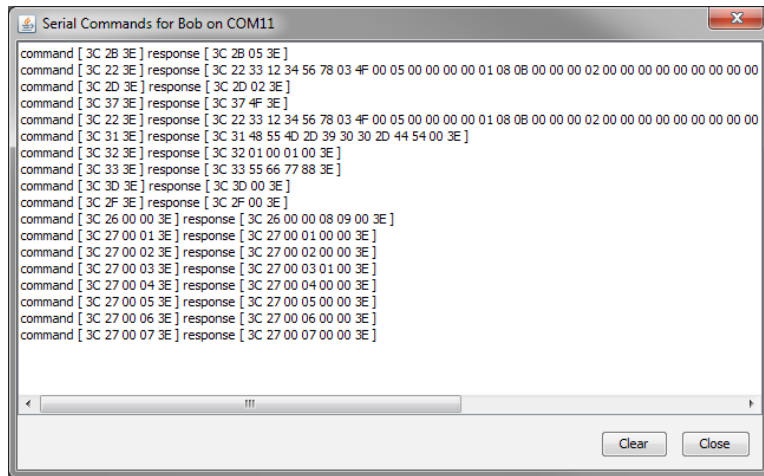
Serial Commands for Bob on COM11

command [ 3C 2B 3E ] response [ 3C 2B 05 3E ]
command [ 3C 22 3E ] response [ 3C 22 33 12 34 56 78 03 4F 00 05 00 00 00 00 01 08 0B 00 00 00 02 00 00 00 00 00 00 00 00
command [ 3C 2D 3E ] response [ 3C 2D 02 3E ]
command [ 3C 37 3E ] response [ 3C 37 4F 3E ]
command [ 3C 22 3E ] response [ 3C 22 33 12 34 56 78 03 4F 00 05 00 00 00 00 01 08 0B 00 00 00 02 00 00 00 00 00 00 00 00
command [ 3C 31 3E ] response [ 3C 31 48 55 4D 2D 39 30 30 2D 44 54 00 3E ]
command [ 3C 32 3E ] response [ 3C 32 01 00 01 00 3E ]
command [ 3C 33 3E ] response [ 3C 33 55 66 77 88 3E ]
command [ 3C 3D 3E ] response [ 3C 3D 00 3E ]
command [ 3C 2F 3E ] response [ 3C 2F 00 3E ]
command [ 3C 26 00 00 3E ] response [ 3C 26 00 00 08 09 00 3E ]
command [ 3C 27 00 01 3E ] response [ 3C 27 00 01 00 00 3E ]
command [ 3C 27 00 02 3E ] response [ 3C 27 00 02 00 00 3E ]
command [ 3C 27 00 03 3E ] response [ 3C 27 00 03 01 00 3E ]
command [ 3C 27 00 04 3E ] response [ 3C 27 00 04 00 00 3E ]
command [ 3C 27 00 05 3E ] response [ 3C 27 00 05 00 00 3E ]
command [ 3C 27 00 06 3E ] response [ 3C 27 00 06 00 00 3E ]
command [ 3C 27 00 07 3E ] response [ 3C 27 00 07 00 00 3E ]

Clear Close